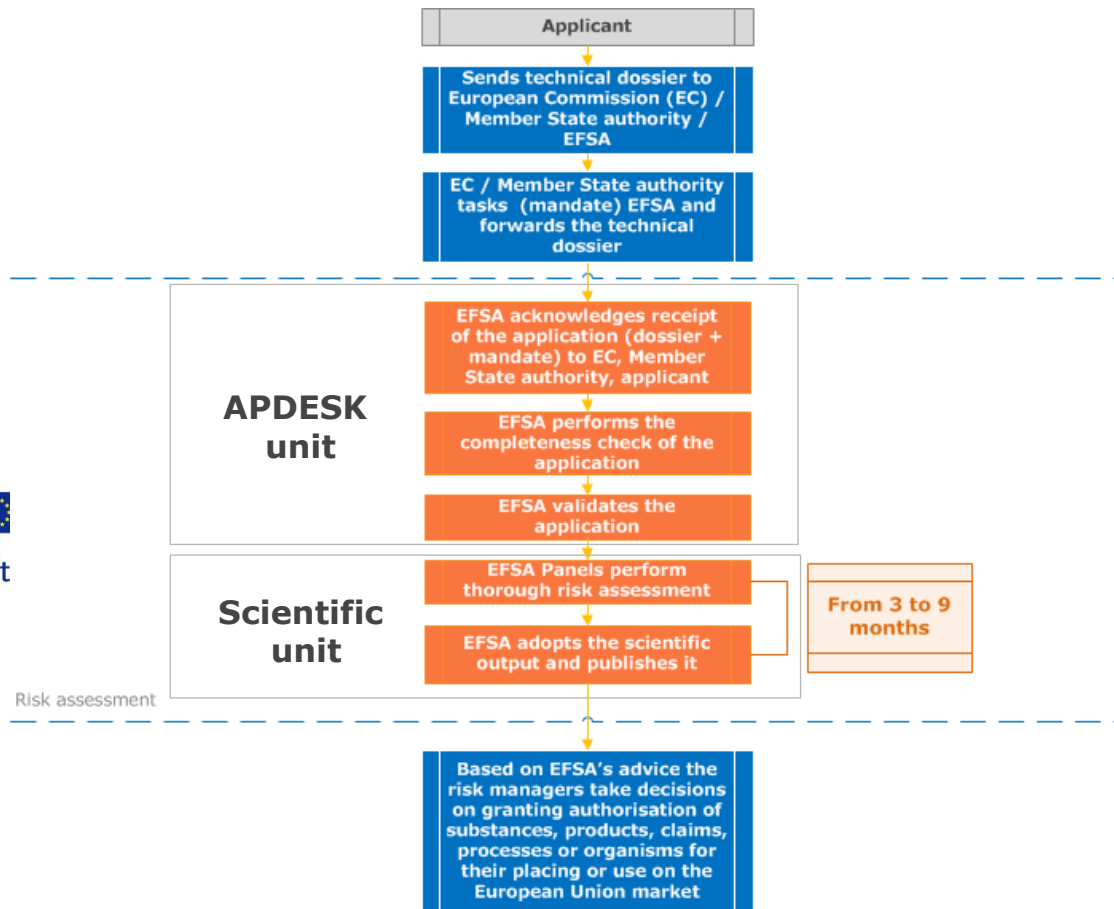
Applicant

Sends technical dossier to European Commission (EC) / Member State authority / EFSA

EC / Member State authority tasks (mandate) EFSA and forwards the technical dossier

APDESK unit

EFSA acknowledges receipt of the application (dossier + mandate) to EC, Member State authority, applicant

EFSA performs the completeness check of the application

EFSA validates the application

t

Scientific unit

EFSA Panels perform thorough risk assessment

EFSA adopts the scientific output and publishes it

From 3 to 9 months

Risk assessment

Based on EFSA's advice the risk managers take decisions on granting authorisation of substances, products, claims, processes or organisms for their placing or use on the European Union market